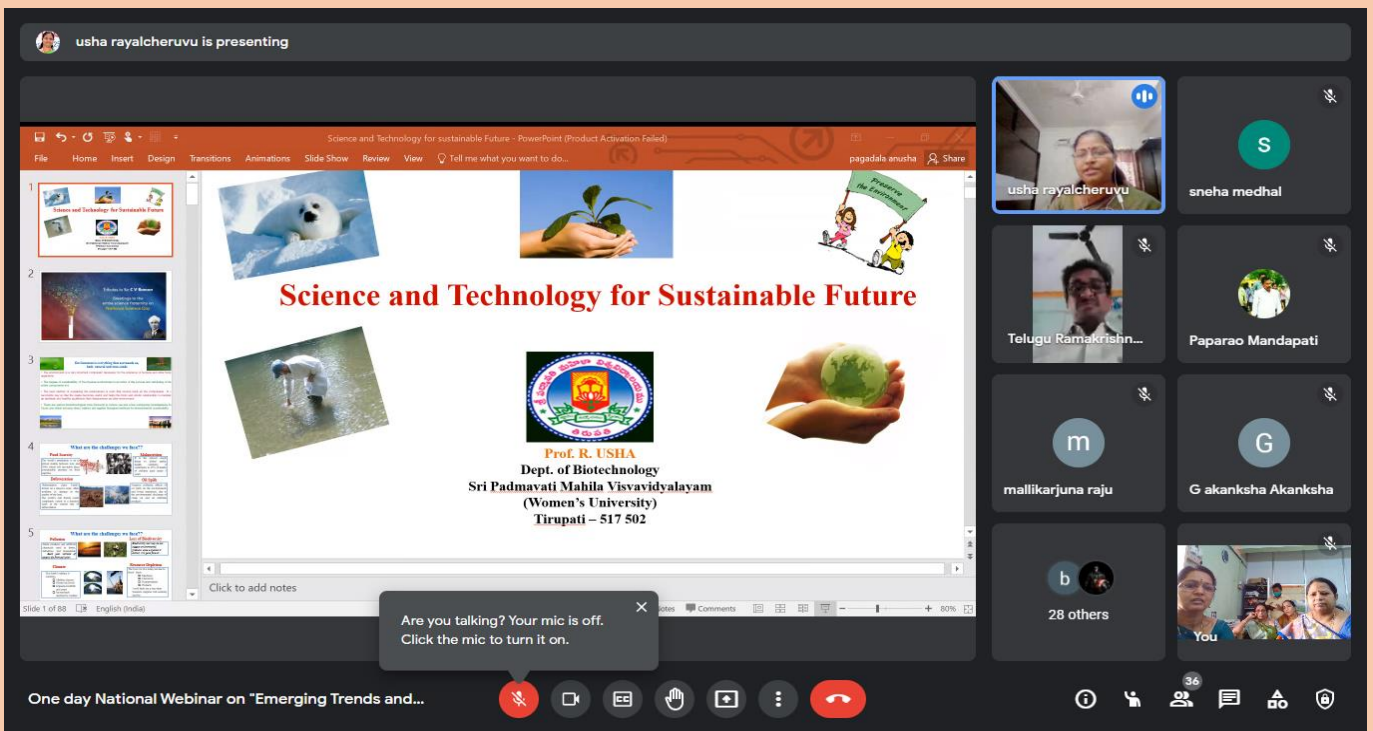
usha rayalcheruvu is presenting

Science and Technology for sustainable Future - PowerPoint (Product Activation Failed)

File Home Insert Design Transitions Animations Slide Show Review View Tell me what you want to do... pagadala anusha Share

1
2
3
4 What are the challenges we face??
5 What are the challenges we face??

Preserve the Environment

Science and Technology for Sustainable Future

Prof. R. USHA
Dept. of Biotechnology
Sri Padmavati Mahila Visvavidyalayam
(Women's University)
Tirupati – 517 502

Click to add notes

Slide 1 of 88 English (India) Notes Comments 80%

Are you talking? Your mic is off. Click the mic to turn it on.

usha rayalcheruvu
S
sneha medhal
Telugu Ramakrishn...
Paparao Mandapati
m
mallikarjuna raju
G
G akanksha Akanksha
b
28 others
You

One day National Webinar on "Emerging Trends and...

36